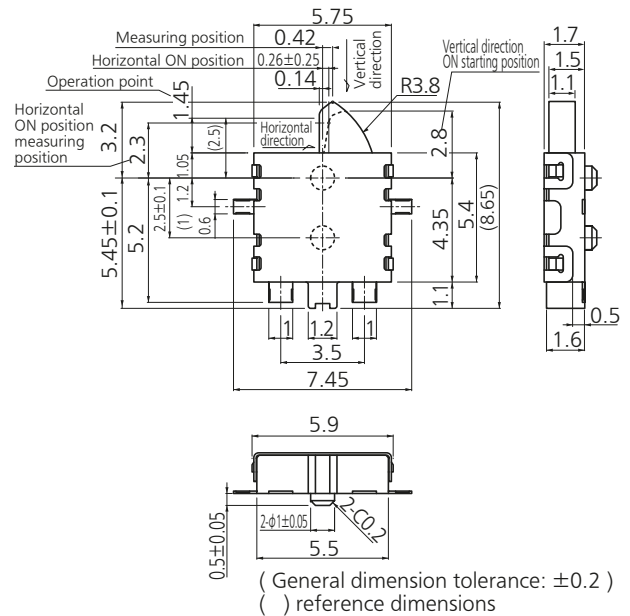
5.75
Measuring position 0.42
Horizontal ON position 0.26±0.25
0.14
Vertical direction
Vertical direction ON starting position
1.7
1.5
1.1
Operation point
1.45
R3.8
Horizontal ON position measuring position
3.2
2.3
(2.5)
Horizontal direction
2.8
1.05
1.2
2.5±0.1
(1)
0.6
5.45±0.1
5.2
4.35
5.4
(8.65)
1.1
0.5
1.6
1
1.2
1
3.5
7.45

5.9
2-C0.2
2-$\phi$1±0.05
0.5±0.05
5.5
( General dimension tolerance: ±0.2 )
( ) reference dimensions